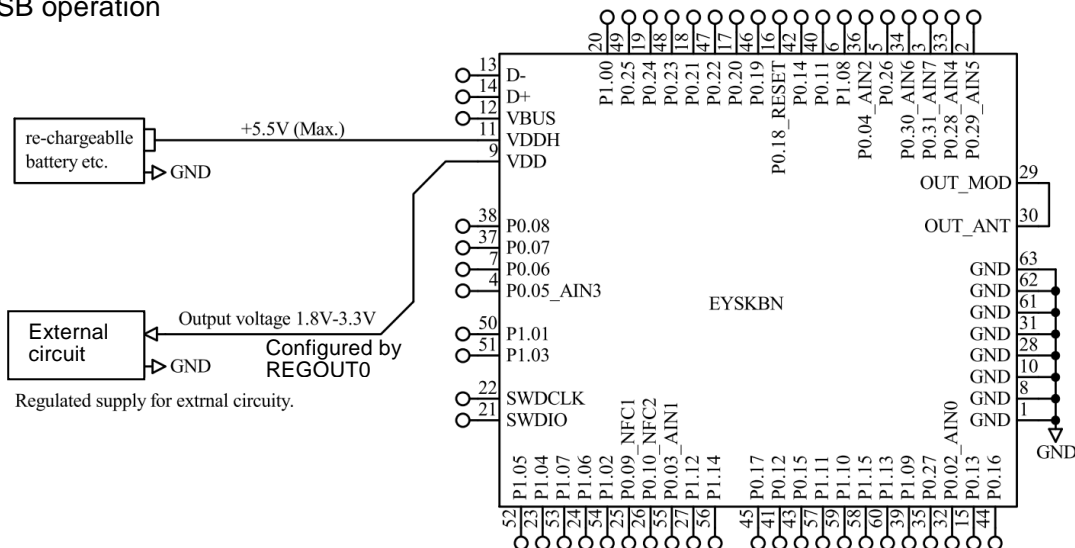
SB operation

re-chargeablle battery etc.

GND

+5.5V (Max.)

External circuit

GND

Output voltage 1.8V-3.3V

Configured by REGOUT0

Regulated supply for extrnal circuity.

13 D-
14 D+
12 VBUS
11 VDDH
9 VDD

38 P0.08
37 P0.07
7 P0.06
4 P0.05_AIN3

50 P1.01
51 P1.03

22 SWDCLK
21 SWDIO

20 P1.00
49 P0.25
19 P0.24
48 P0.23
18 P0.21
47 P0.22
17 P0.20
46 P0.19
16 P0.18_RESET
42 P0.14
40 P0.11
6 P1.08
36 P0.04_AIN2
5 P0.26
34 P0.30_AIN6
3 P0.31_AIN7
33 P0.28_AIN4
2 P0.29_AIN5

OUT_MOD 29
OUT_ANT 30

GND 63
GND 62
GND 61
GND 31
GND 28
GND 10
GND 8
GND 1

GND

EYSKBN

P1.05 52
P1.04 23
P1.07 53
P1.06 24
P1.02 54
P0.09_NFC1 25
P0.10_NFC2 26
P0.03_AIN1 55
P1.12 27
P1.14 56
P0.17 45
P0.12 41
P0.15 43
P1.11 57
P1.10 59
P1.15 58
P1.13 60
P1.09 39
P0.27 35
P0.02_AIN0 32
P0.13 15
P0.16 44